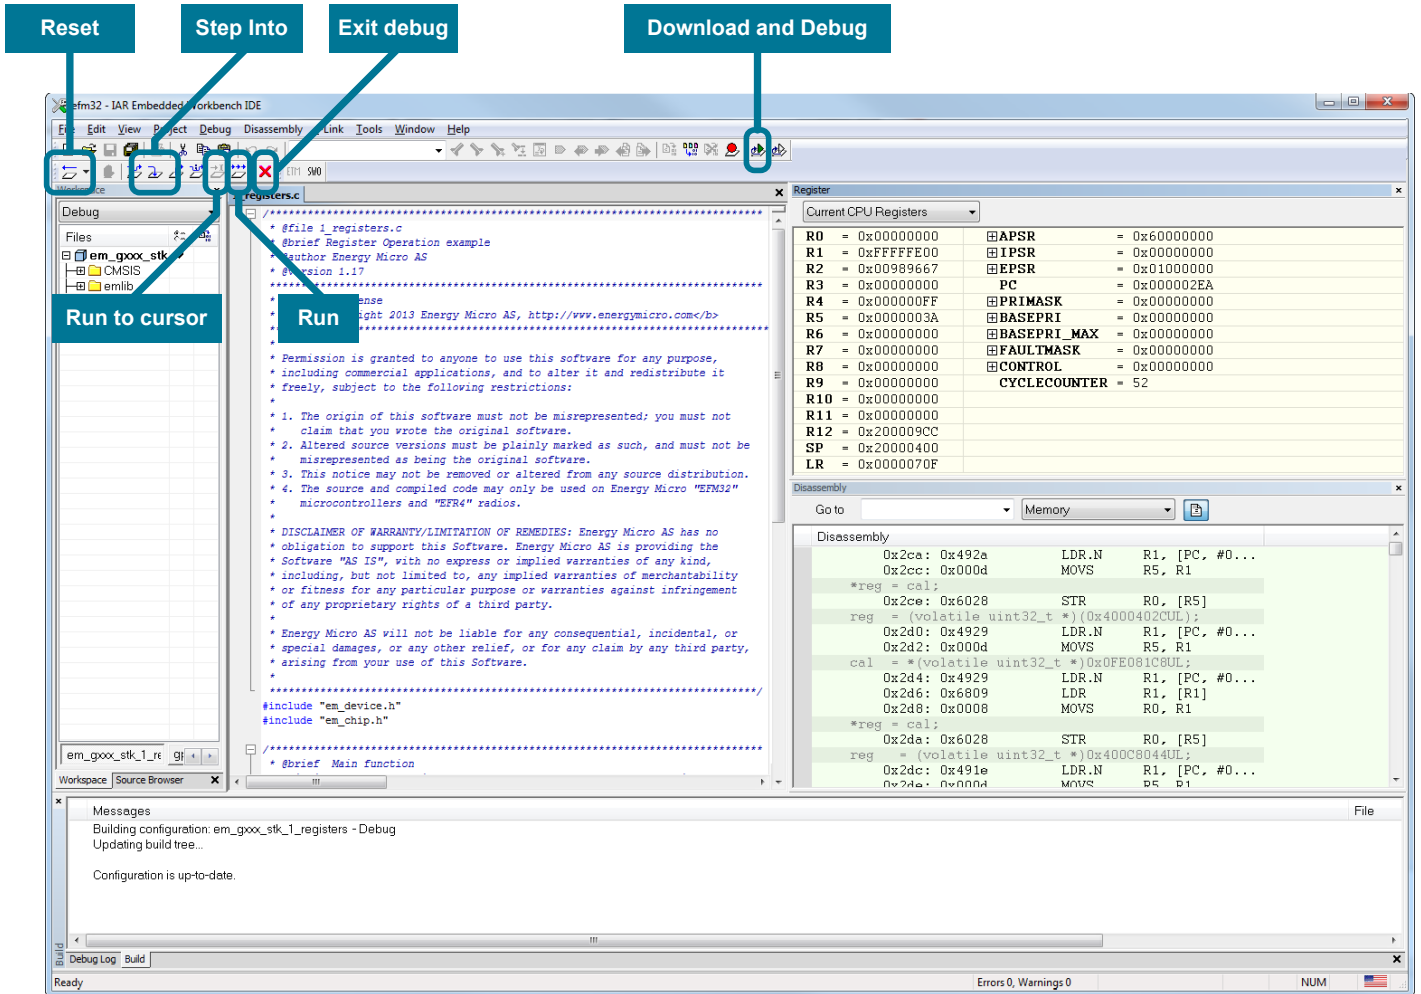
Reset
Step Into
Exit debug
Download and Debug

efm32 - IAR Embedded Workbench IDE

File Edit View Project Debug Disassembly J-Link Tools Window Help

ETM SWO

Workspace
Debug
Files
em_gxxx_stk
CMSIS
emlib

Run to cursor
Run

registers.c

/***************************************************************************
* @file 1_registers.c
* @brief Register Operation example
* @author Energy Micro AS
* @version 1.17
***************************************************************************
* @section License
* (C) Copyright 2013 Energy Micro AS, http://www.energymicro.com</b>
***************************************************************************
*
* Permission is granted to anyone to use this software for any purpose,
* including commercial applications, and to alter it and redistribute it
* freely, subject to the following restrictions:
*
* 1. The origin of this software must not be misrepresented; you must not
* claim that you wrote the original software.
* 2. Altered source versions must be plainly marked as such, and must not be
* misrepresented as being the original software.
* 3. This notice may not be removed or altered from any source distribution.
* 4. The source and compiled code may only be used on Energy Micro "EFM32"
* microcontrollers and "EFR4" radios.
*
* DISCLAIMER OF WARRANTY/LIMITATION OF REMEDIES: Energy Micro AS has no
* obligation to support this Software. Energy Micro AS is providing the
* Software "AS IS", with no express or implied warranties of any kind,
* including, but not limited to, any implied warranties of merchantability
* or fitness for any particular purpose or warranties against infringement
* of any proprietary rights of a third party.
*
* Energy Micro AS will not be liable for any consequential, incidental, or
* special damages, or any other relief, or for any claim by any third party,
* arising from your use of this Software.
*
***************************************************************************/
#include "em_device.h"
#include "em_chip.h"

/***************************************************************************
* @brief Main function

em_gxxx_stk_1_re
Workspace Source Browser

Register
Current CPU Registers

| | | | |
|---|---|---|---|
| R0 = 0x00000000 | APSR | = | 0x60000000 |
| R1 = 0xFFFFFE00 | IPSR | = | 0x00000000 |
| R2 = 0x00989667 | EPSR | = | 0x01000000 |
| R3 = 0x00000000 | PC | = | 0x000002EA |
| R4 = 0x000000FF | PRIMASK | = | 0x00000000 |
| R5 = 0x0000003A | BASEPRI | = | 0x00000000 |
| R6 = 0x00000000 | BASEPRI_MAX | = | 0x00000000 |
| R7 = 0x00000000 | FAULTMASK | = | 0x00000000 |
| R8 = 0x00000000 | CONTROL | = | 0x00000000 |
| R9 = 0x00000000 | CYCLECOUNTER | = | 52 |
| R10 = 0x00000000 | | | |
| R11 = 0x00000000 | | | |
| R12 = 0x200009CC | | | |
| SP = 0x20000400 | | | |
| LR = 0x0000070F | | | |

Disassembly
Go to
Memory
Disassembly
0x2ca: 0x492a LDR.N R1, [PC, #0...
0x2cc: 0x000d MOVS R5, R1
*reg = cal;
0x2ce: 0x6028 STR R0, [R5]
reg = (volatile uint32_t *)(0x4000402CUL);
0x2d0: 0x4929 LDR.N R1, [PC, #0...
0x2d2: 0x000d MOVS R5, R1
cal = *(volatile uint32_t *)0x0FE081C8UL;
0x2d4: 0x4929 LDR.N R1, [PC, #0...
0x2d6: 0x6809 LDR R1, [R1]
0x2d8: 0x0008 MOVS R0, R1
*reg = cal;
0x2da: 0x6028 STR R0, [R5]
reg = (volatile uint32_t *)0x400C8044UL;
0x2dc: 0x491e LDR.N R1, [PC, #0...
0x2de: 0x000d MOVS R5, R1

Messages
File
Building configuration: em_gxxx_stk_1_registers - Debug
Updating build tree...

Configuration is up-to-date.

Debug Log Build
Ready
Errors 0, Warnings 0
NUM